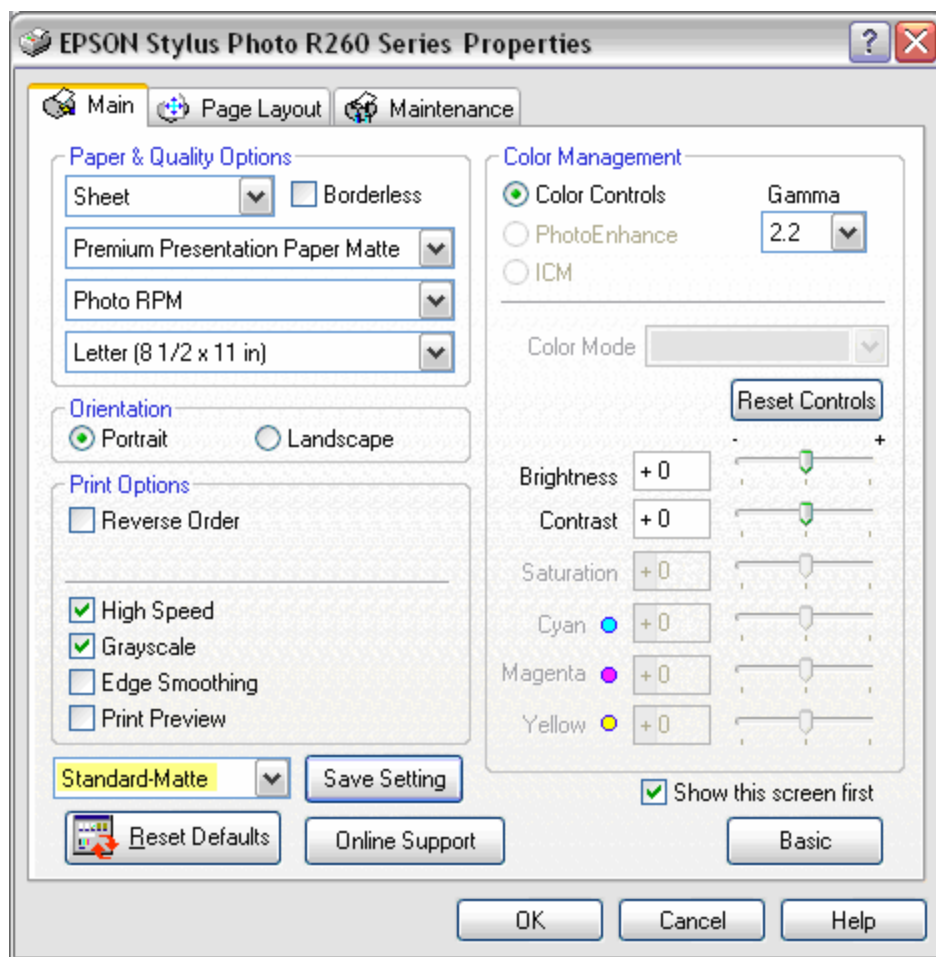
EPSON Stylus Photo R260 Series Properties

?

Main
Page Layout
Maintenance

Paper & Quality Options
Sheet
Borderless
Premium Presentation Paper Matte
Photo RPM
Letter (8 1/2 x 11 in)

Orientation
Portrait
Landscape

Print Options
Reverse Order
High Speed
Grayscale
Edge Smoothing
Print Preview

Standard-Matte
Save Setting
Reset Defaults
Online Support

Color Management
Color Controls
PhotoEnhance
ICM
Gamma
2.2
Color Mode
Reset Controls
-
+
Brightness +0
Contrast +0
Saturation +0
Cyan +0
Magenta +0
Yellow +0

Show this screen first
Basic

OK
Cancel
Help